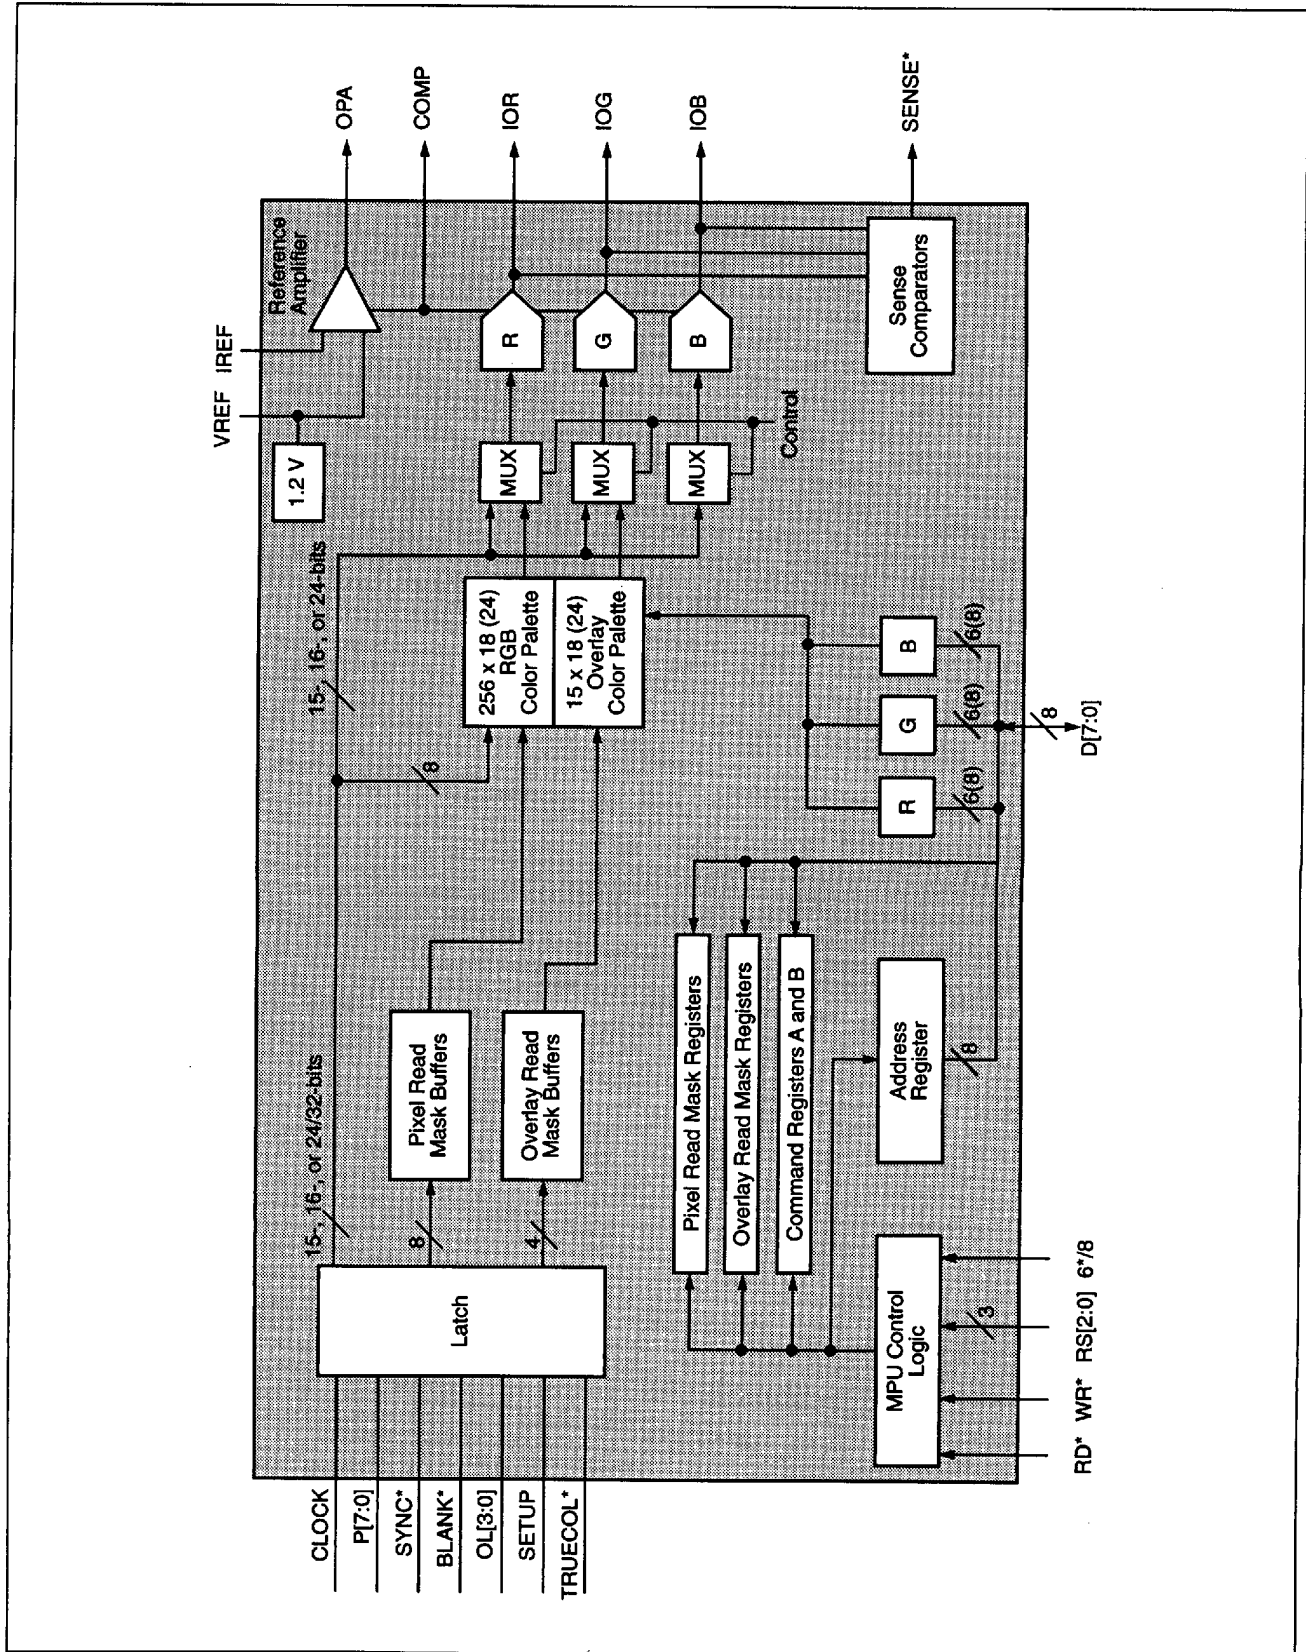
OPA
COMP
IOR
IOG
IOB
SENSE*
Reference Amplifier
VREF
IREF
1.2 V
R
G
B
MUX
MUX
MUX
Control
Sense Comparators
15-, 16-, or 24-bits
256 x 18 (24) RGB Color Palette
15 x 18 (24) Overlay Color Palette
8
B
G
R
6(8)
6(8)
6(8)
8
D[7:0]
Pixel Read Mask Buffers
Overlay Read Mask Buffers
Pixel Read Mask Registers
Overlay Read Mask Registers
Command Registers A and B
Address Register
8
15-, 16-, or 24/32-bits
8
4
Latch
MPU Control Logic
3
CLOCK
P[7:0]
SYNC*
BLANK*
OL[3:0]
SETUP
TRUECOL*
RD*
WR*
RS[2:0]
6*/8